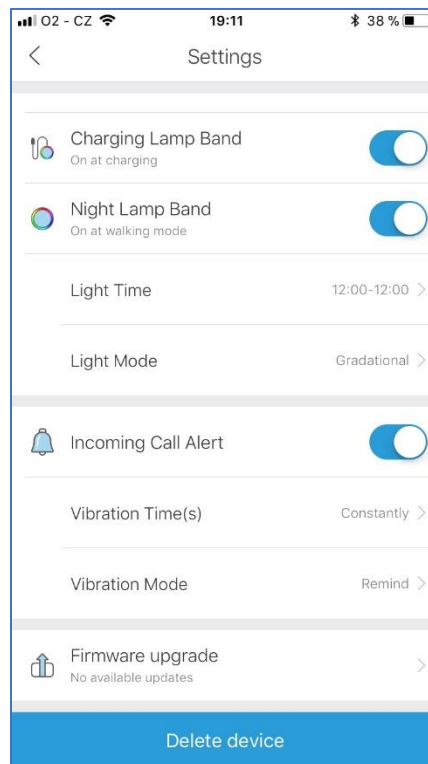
O2 - CZ 19:11 38 %

Settings

Charging Lamp Band
On at charging

Night Lamp Band
On at walking mode

Light Time 12:00-12:00

Light Mode Gradational

Incoming Call Alert

Vibration Time(s) Constantly

Vibration Mode Remind

Firmware upgrade
No available updates

Delete device